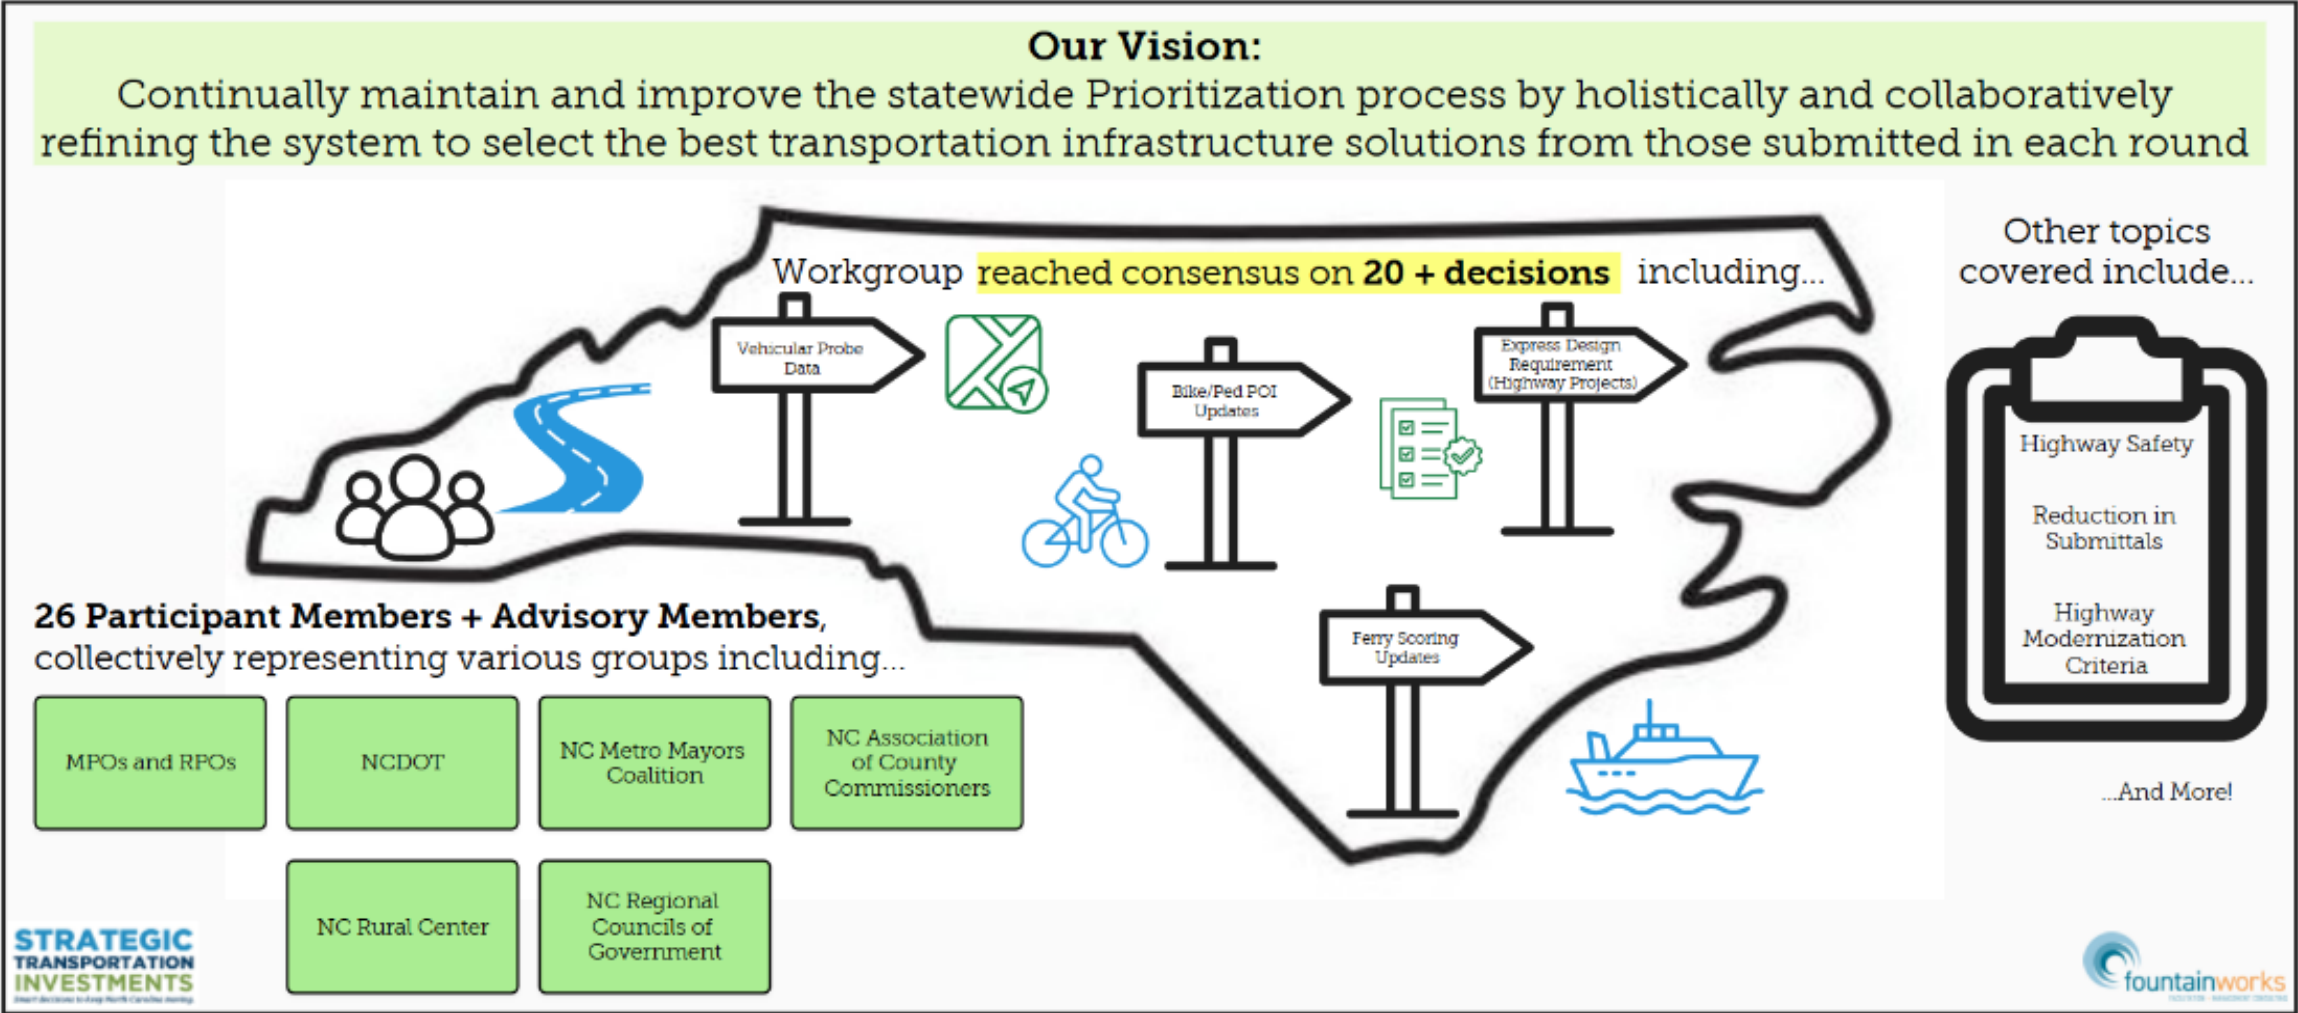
Our Vision:
Continually maintain and improve the statewide Prioritization process by holistically and collaboratively refining the system to select the best transportation infrastructure solutions from those submitted in each round

Workgroup reached consensus on 20 + decisions including...

Vehicular Probe Data

Bike/Ped POI Updates

Express Design Requirement (Highway Projects)

Ferry Scoring Updates

Other topics covered include...

Highway Safety

Reduction in Submittals

Highway Modernization Criteria

...And More!

26 Participant Members + Advisory Members, collectively representing various groups including...

MPOs and RPOs

NCDOT

NC Metro Mayors Coalition

NC Association of County Commissioners

NC Rural Center

NC Regional Councils of Government

STRATEGIC TRANSPORTATION INVESTMENTS
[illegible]

fountainworks